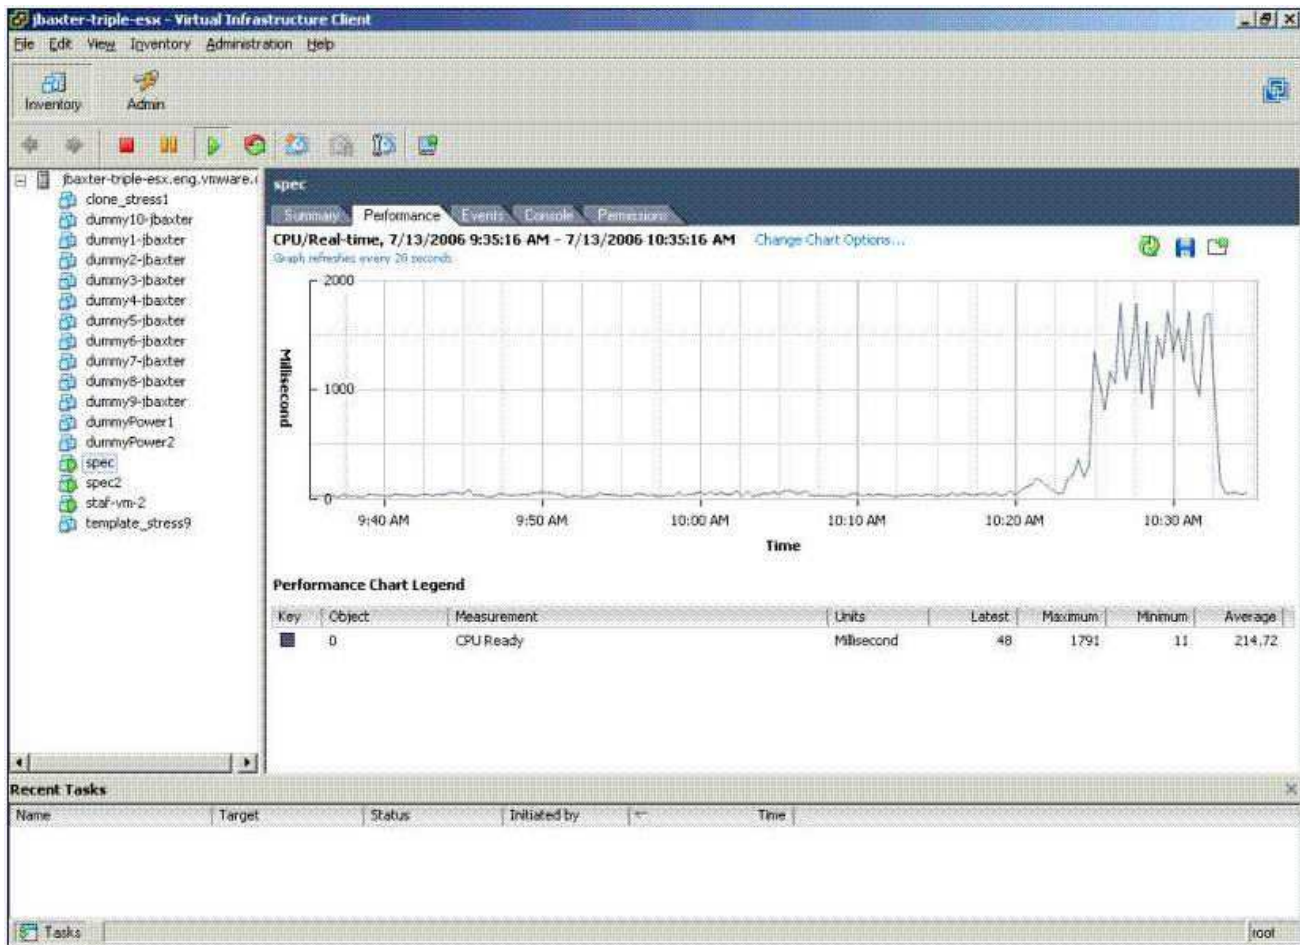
jbaxter-triple-esx - Virtual Infrastructure Client

File Edit View Inventory Administration Help

Inventory Admin

jbaxter-triple-esx.eng.vmware.
clone_stress1
dummy10-jbaxter
dummy1-jbaxter
dummy2-jbaxter
dummy3-jbaxter
dummy4-jbaxter
dummy5-jbaxter
dummy6-jbaxter
dummy7-jbaxter
dummy8-jbaxter
dummy9-jbaxter
dummyPower1
dummyPower2
spec
spec2
staf-vm-2
template_stress9

spec

Summary Performance Events Console Permissions

CPU/Real-time, 7/13/2006 9:35:16 AM - 7/13/2006 10:35:16 AM Change Chart Options...

Graph refreshes every 20 seconds

Millisecond

2000
1000
0

9:40 AM 9:50 AM 10:00 AM 10:10 AM 10:20 AM 10:30 AM

Time

Performance Chart Legend

| Key | Object | Measurement | Units | Latest | Maximum | Minimum | Average |
|---|---|---|---|---|---|---|---|
| | 0 | CPU Ready | Millisecond | 48 | 1791 | 11 | 214.72 |

Recent Tasks

| Name | Target | Status | Initiated by | | Time |
|---|---|---|---|---|---|

Tasks

root